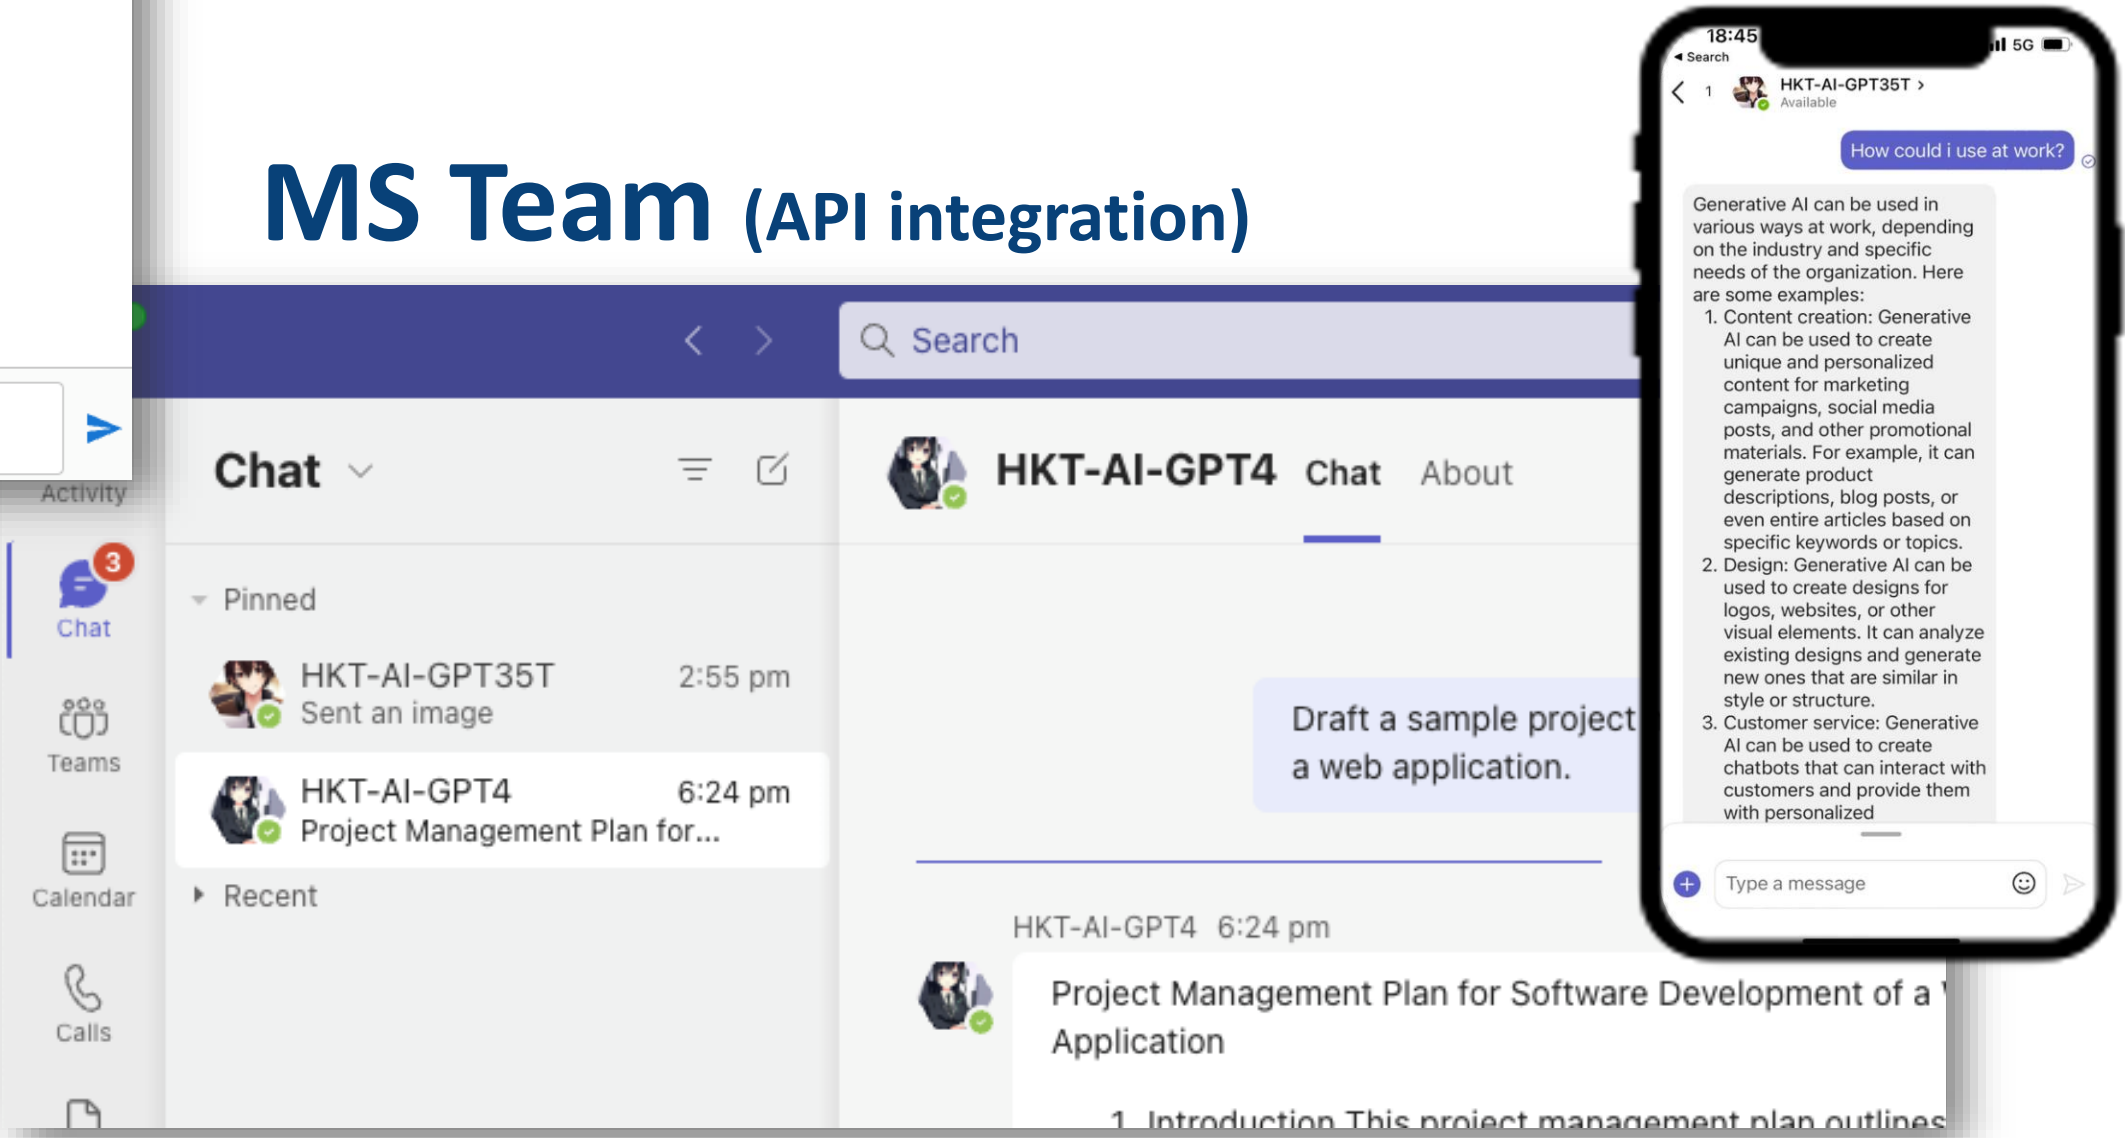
MS Team (API integration)

Activity

Search

Chat

3

Chat

Teams

Calendar

Calls

Pinned

HKT-AI-GPT35T 2:55 pm
Sent an image

HKT-AI-GPT4 6:24 pm
Project Management Plan for...

Recent

HKT-AI-GPT4 Chat About

Draft a sample project
a web application.

HKT-AI-GPT4 6:24 pm

Project Management Plan for Software Development of a
Application

1. Introduction This project management plan outlines

18:45
◂ Search
5G

1 HKT-AI-GPT35T >
Available

How could i use at work?

Generative AI can be used in various ways at work, depending on the industry and specific needs of the organization. Here are some examples:
1. Content creation: Generative AI can be used to create unique and personalized content for marketing campaigns, social media posts, and other promotional materials. For example, it can generate product descriptions, blog posts, or even entire articles based on specific keywords or topics.
2. Design: Generative AI can be used to create designs for logos, websites, or other visual elements. It can analyze existing designs and generate new ones that are similar in style or structure.
3. Customer service: Generative AI can be used to create chatbots that can interact with customers and provide them with personalized

Type a message